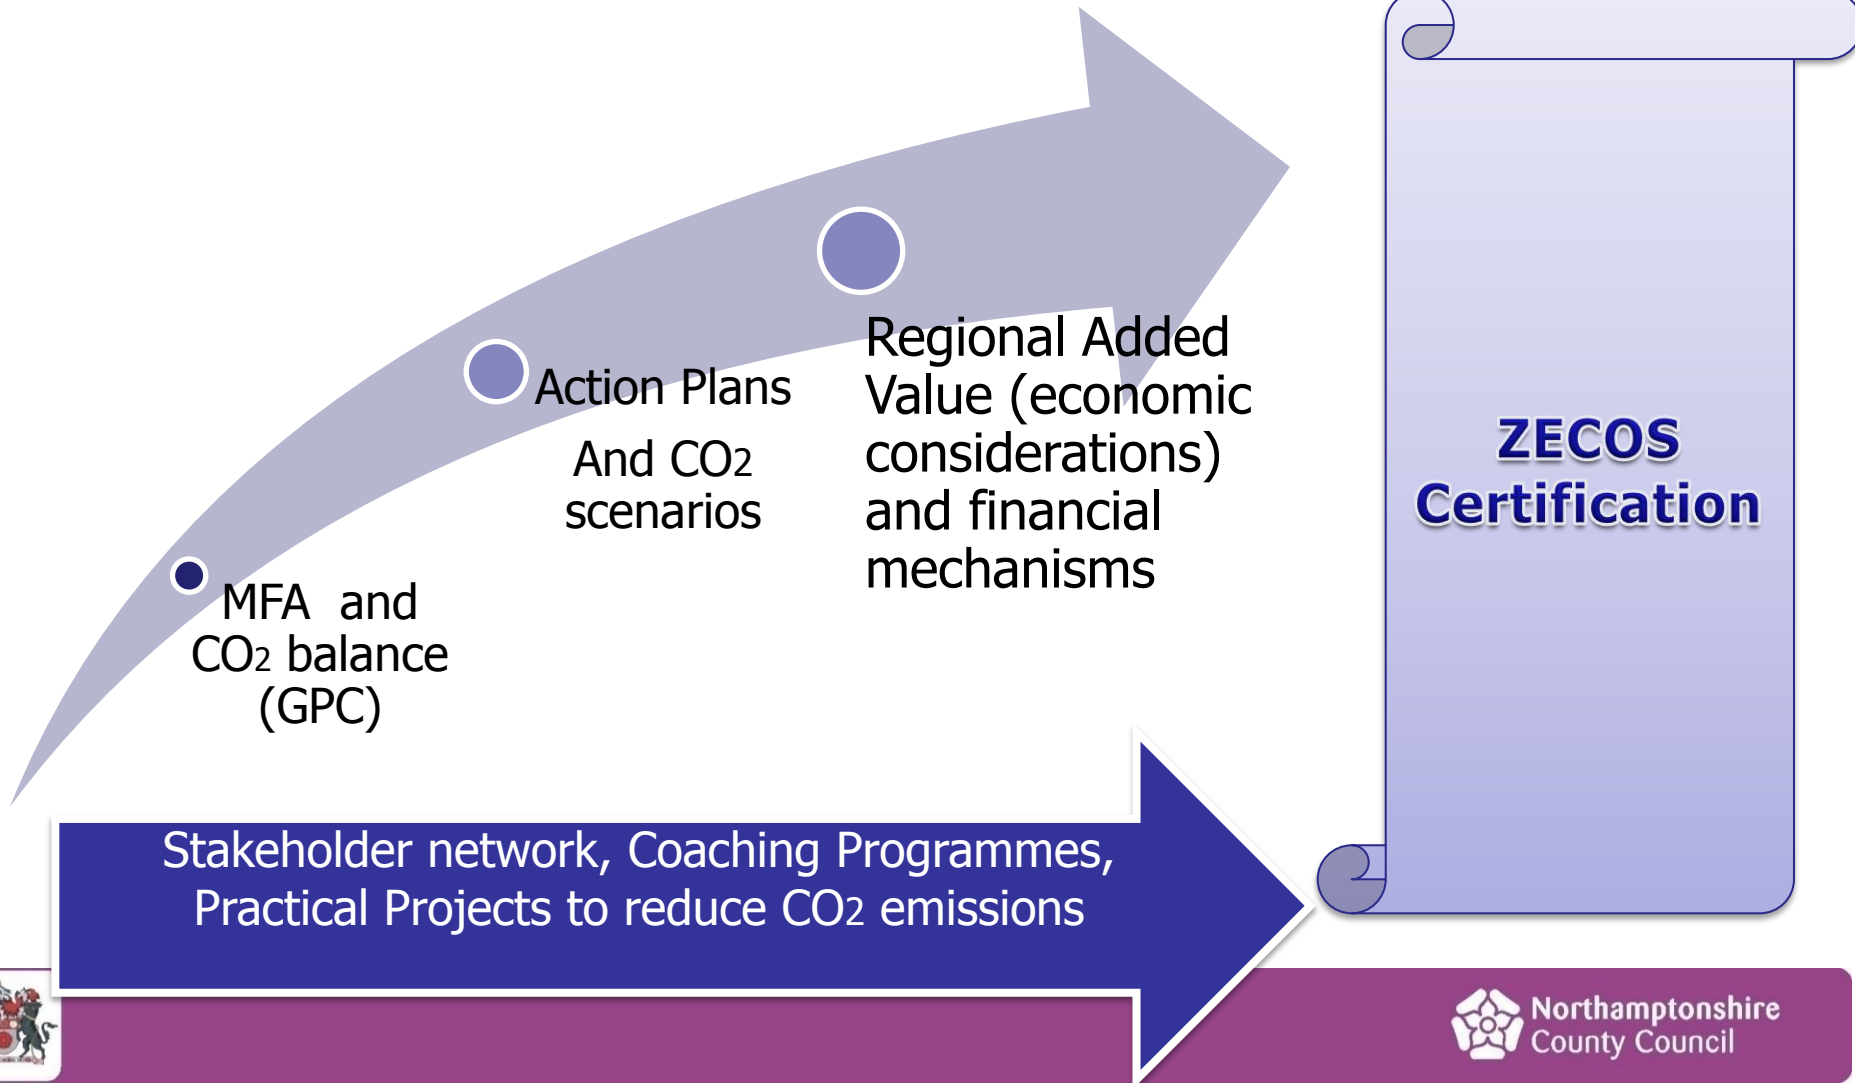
MFA and $CO_2$ balance (GPC)

Action Plans

And $CO_2$ scenarios

Regional Added Value (economic considerations) and financial mechanisms

ZECOS Certification

Stakeholder network, Coaching Programmes, Practical Projects to reduce $CO_2$ emissions

Northamptonshire County Council